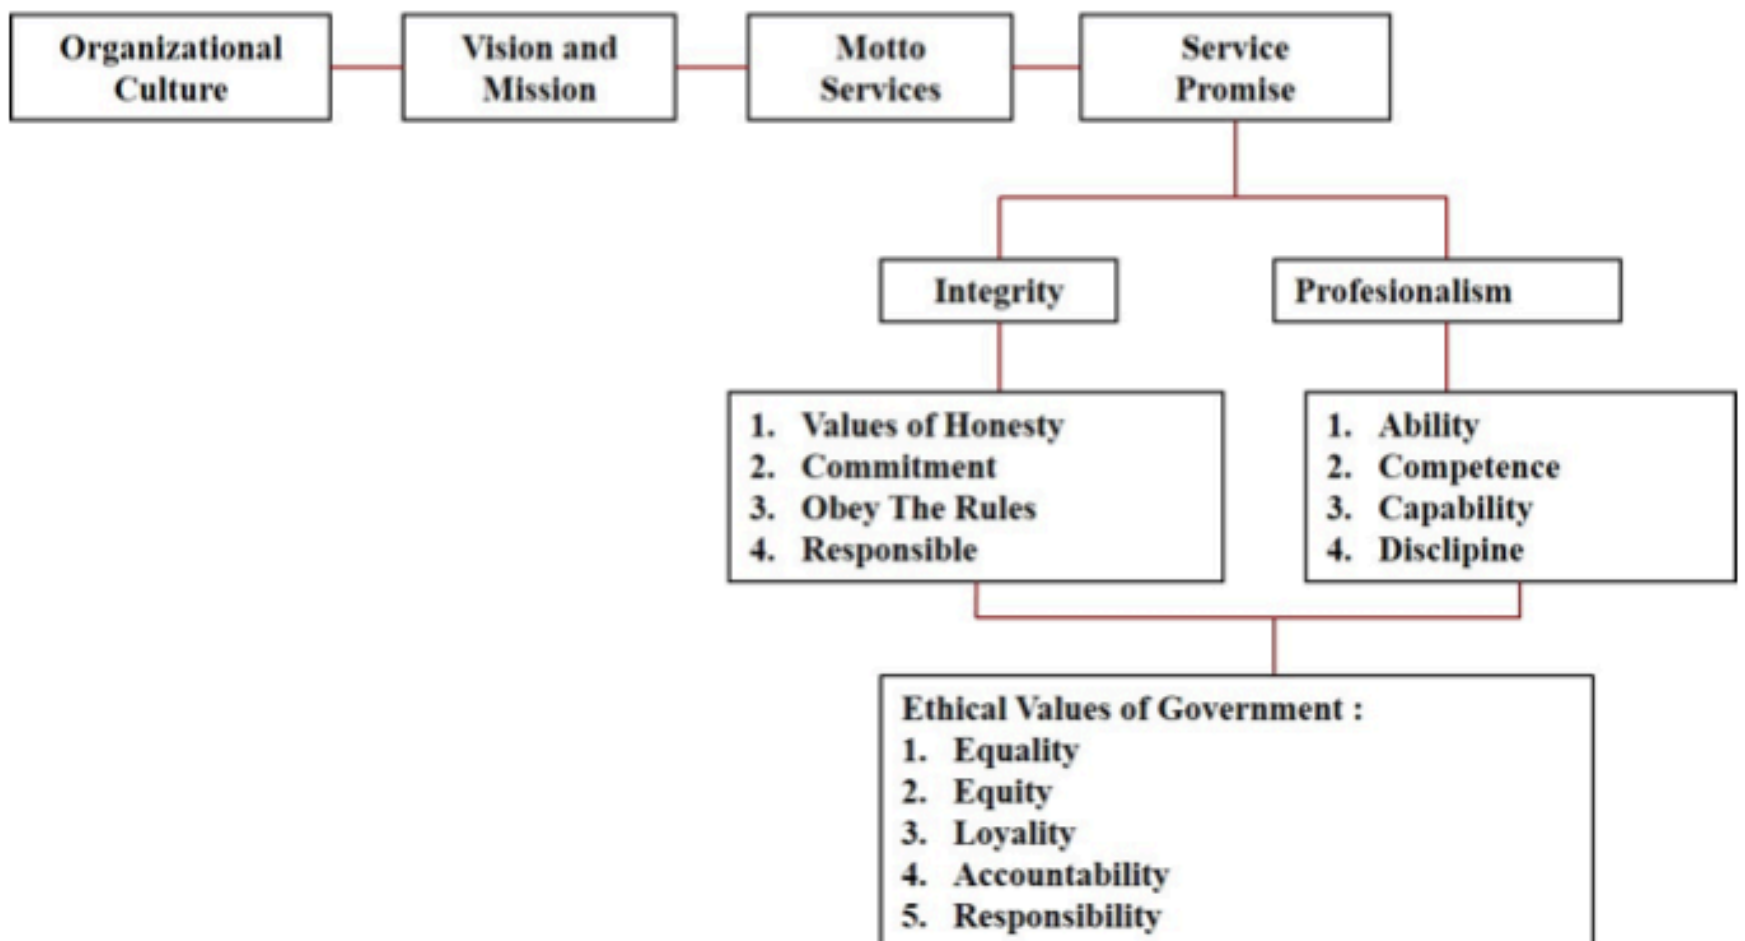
Organizational Culture

Vision and Mission

Motto Services

Service Promise

Integrity

Profesionalism

1. Values of Honesty
2. Commitment
3. Obey The Rules
4. Responsible

1. Ability
2. Competence
3. Capability
4. Disclipine

Ethical Values of Government :
1. Equality
2. Equity
3. Loyality
4. Accountability
5. Responsibility